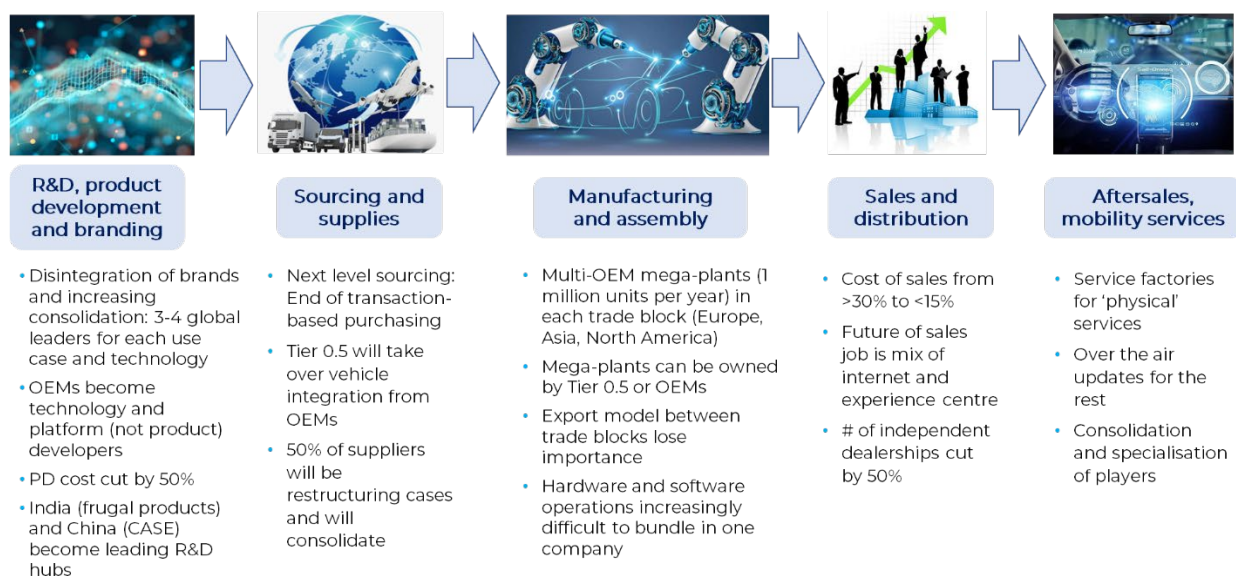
R&D, product development and branding

- Disintegration of brands and increasing consolidation: 3-4 global leaders for each use case and technology
- OEMs become technology and platform (not product) developers
- PD cost cut by 50%
- India (frugal products) and China (CASE) become leading R&D hubs

Sourcing and supplies

- Next level sourcing: End of transaction-based purchasing
- Tier 0.5 will take over vehicle integration from OEMs
- 50% of suppliers will be restructuring cases and will consolidate

Manufacturing and assembly

- Multi-OEM mega-plants (1 million units per year) in each trade block (Europe, Asia, North America)
- Mega-plants can be owned by Tier 0.5 or OEMs
- Export model between trade blocks lose importance
- Hardware and software operations increasingly difficult to bundle in one company

Sales and distribution

- Cost of sales from >30% to <15%
- Future of sales job is mix of internet and experience centre
- # of independent dealerships cut by 50%

Aftersales, mobility services

- Service factories for 'physical' services
- Over the air updates for the rest
- Consolidation and specialisation of players